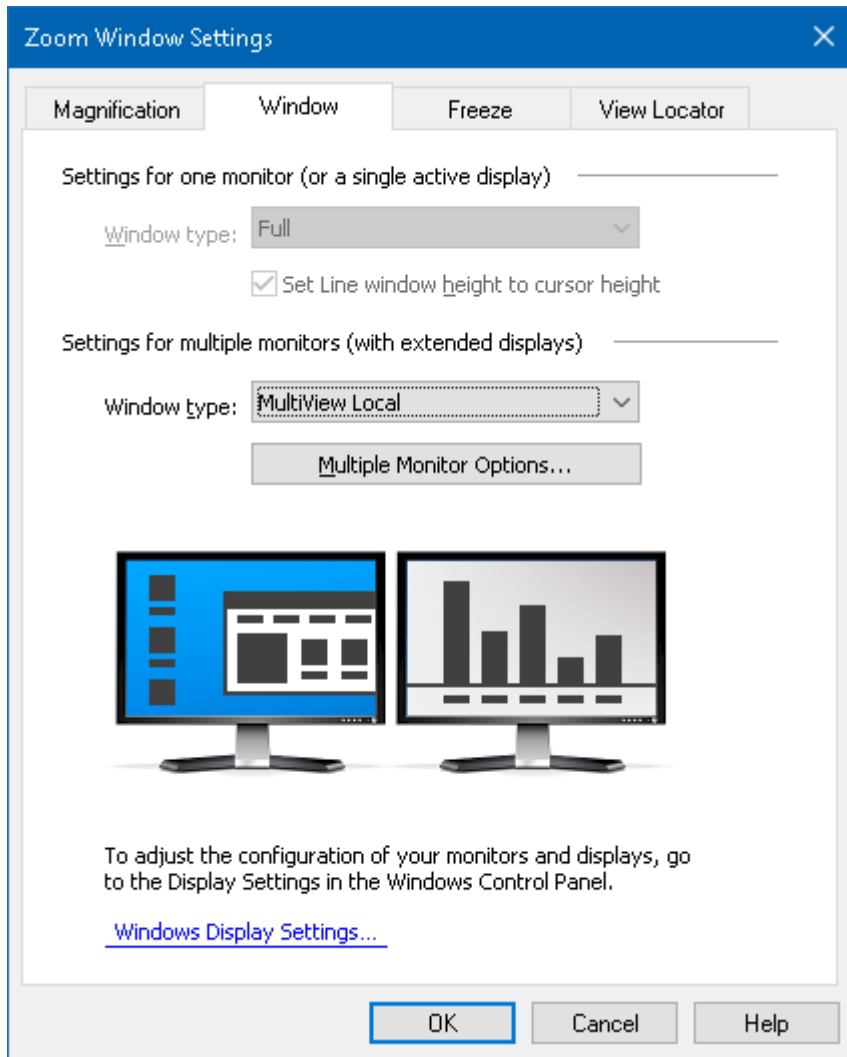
Zoom Window Settings

Magnification | Window | Freeze | View Locator

Settings for one monitor (or a single active display)

Window type: Full

Set Line window height to cursor height

Settings for multiple monitors (with extended displays)

Window type: MultiView Local

Multiple Monitor Options...

To adjust the configuration of your monitors and displays, go to the Display Settings in the Windows Control Panel.

Windows Display Settings...

OK | Cancel | Help